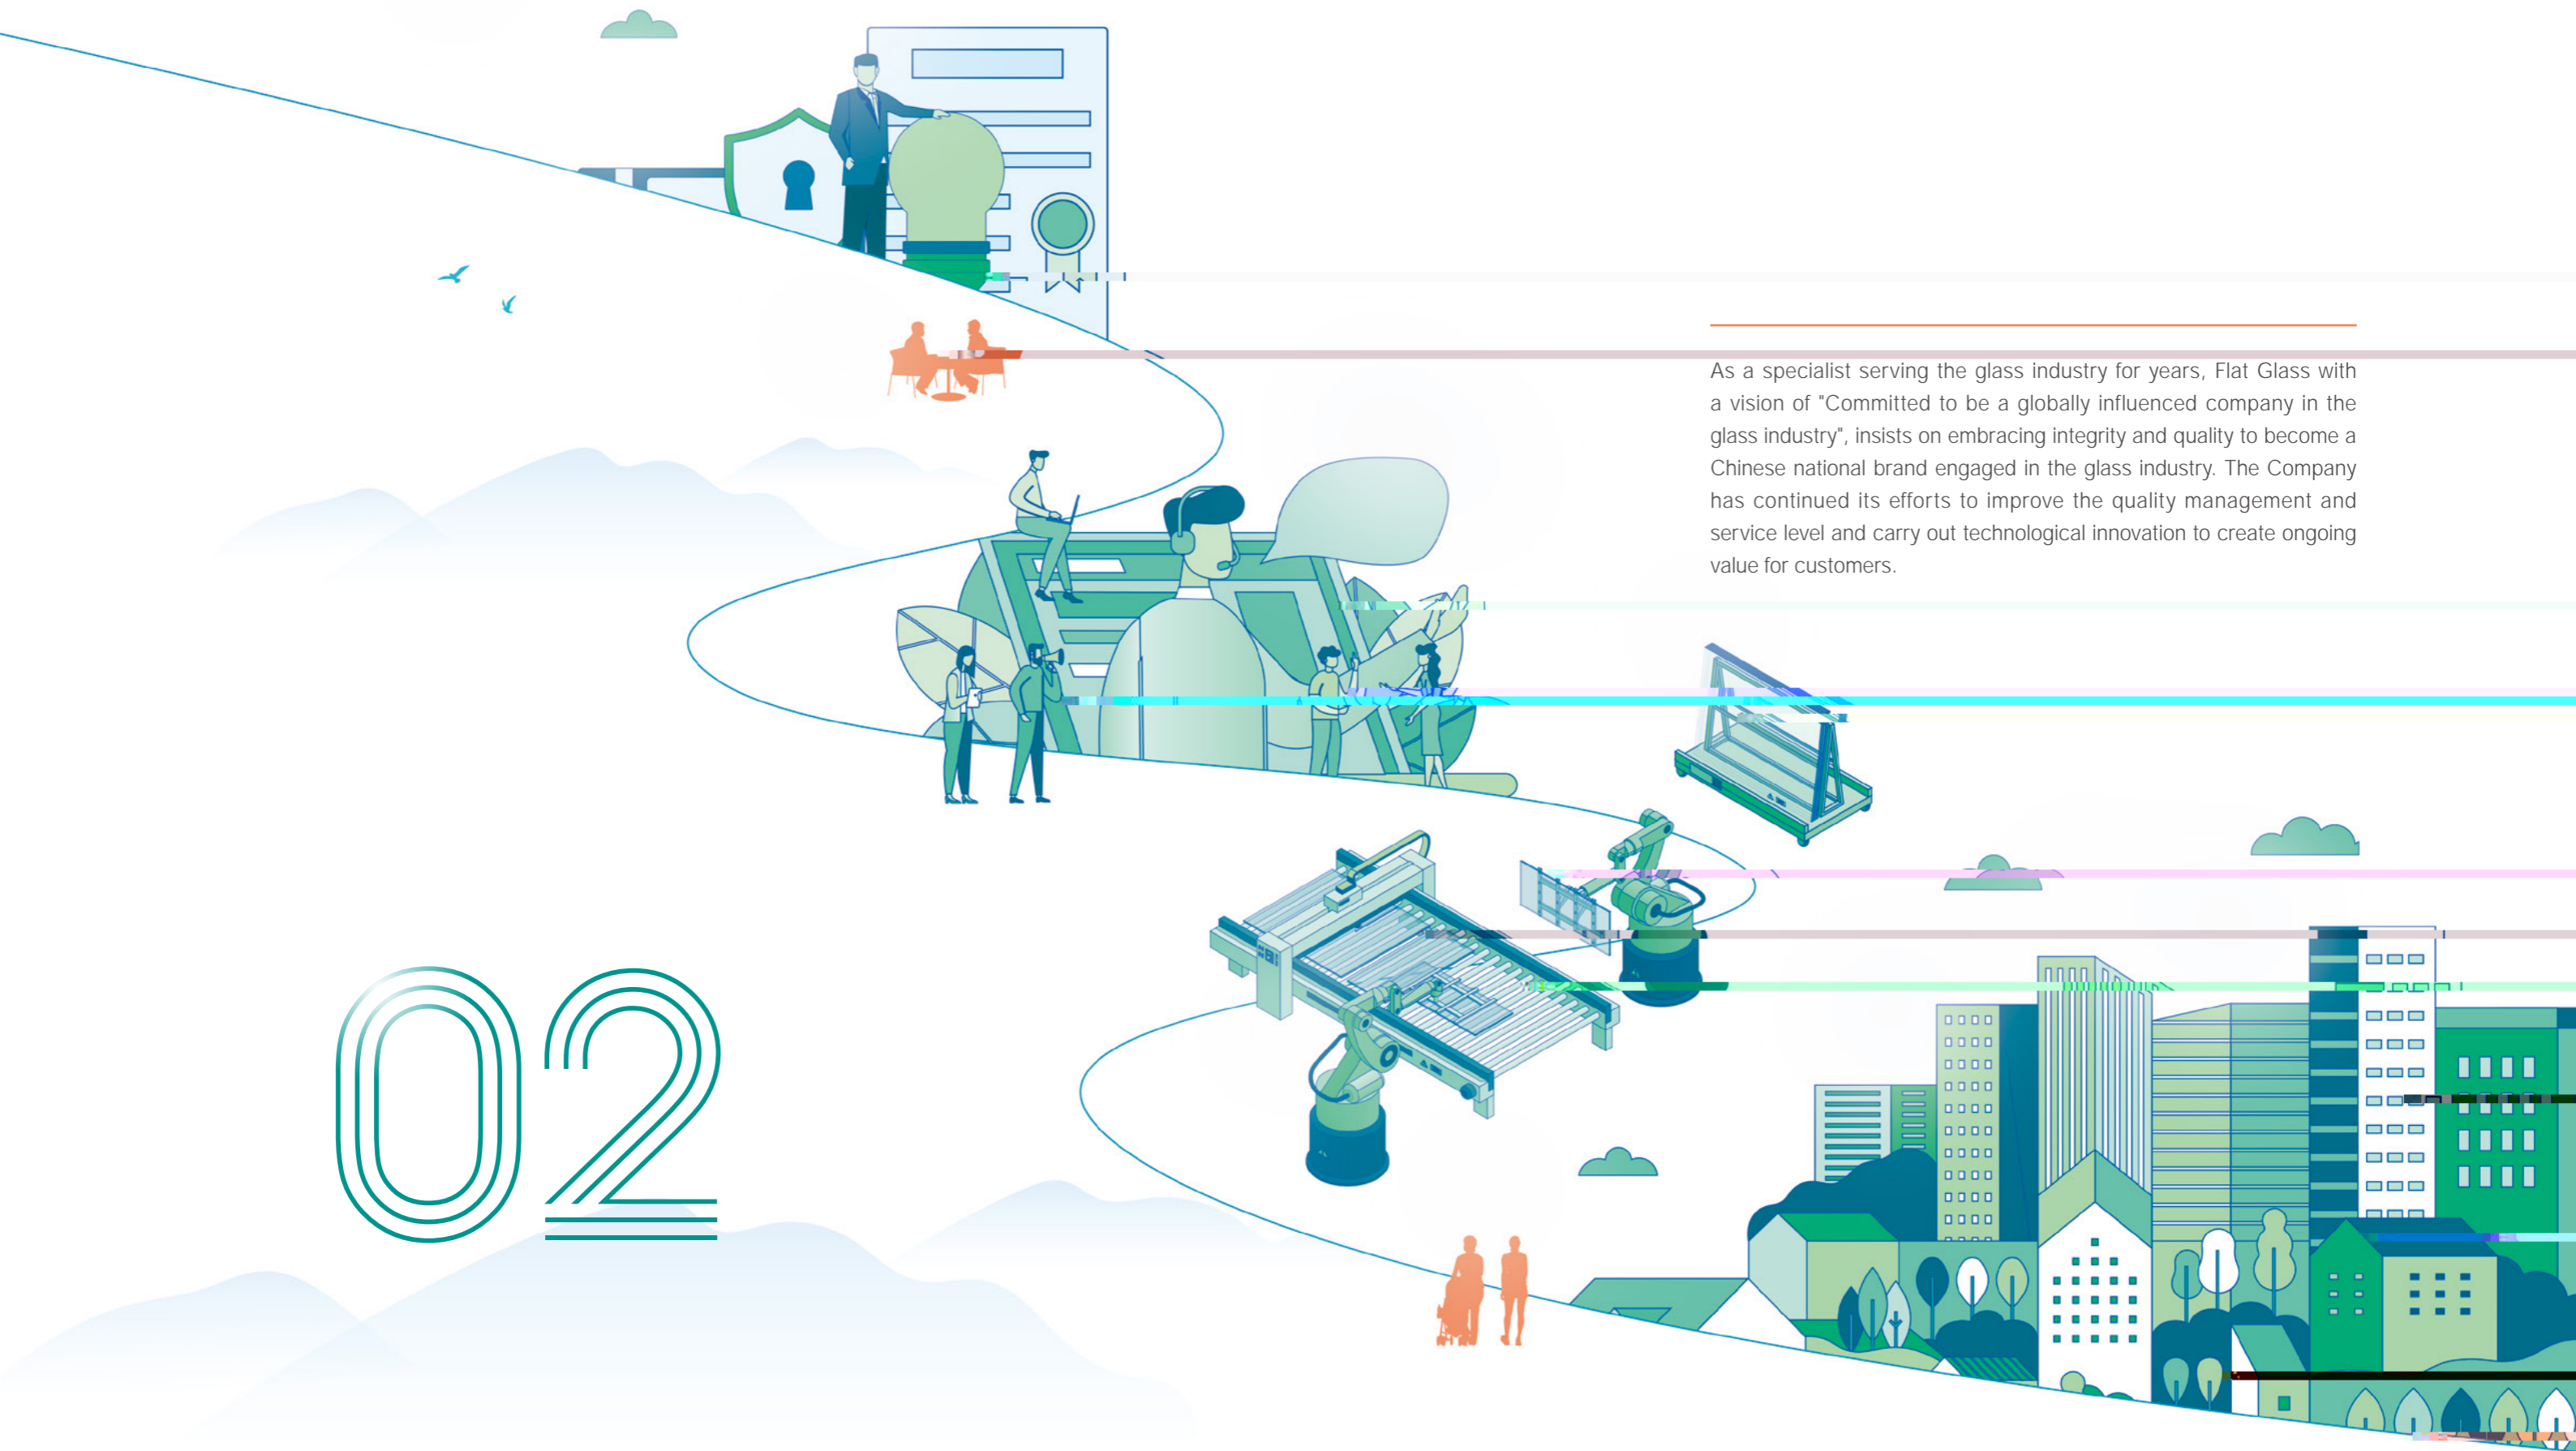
As a specialist serving the glass industry for years, Flat Glass with a vision of "Committed to be a globally influenced company in the glass industry", insists on embracing integrity and quality to become a Chinese national brand engaged in the glass industry. The Company has continued its efforts to improve the quality management and service level and carry out technological innovation to create ongoing value for customers.

02